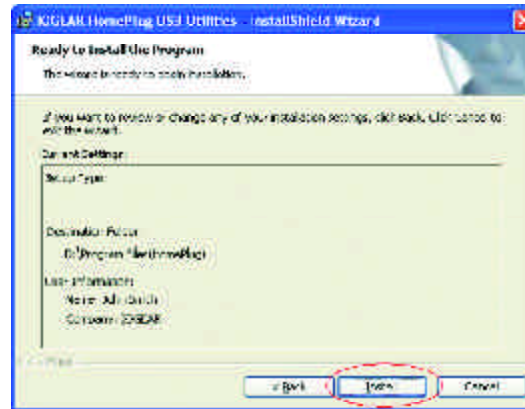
KIGLAN HomePlug USB Utilities - InstallShield Wizard

Ready to Install the Program

The wizard is ready to begin installation.

If you want to review or change any of your installation settings, click Back. Click Cancel to exit the wizard.

Current Settings:

Setup Type:

Destination Folder:

C:\Program Files\HomePlug\

User Information:

Name: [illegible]

Company: KIGLAN

InstallShield

< Back

Install

Cancel